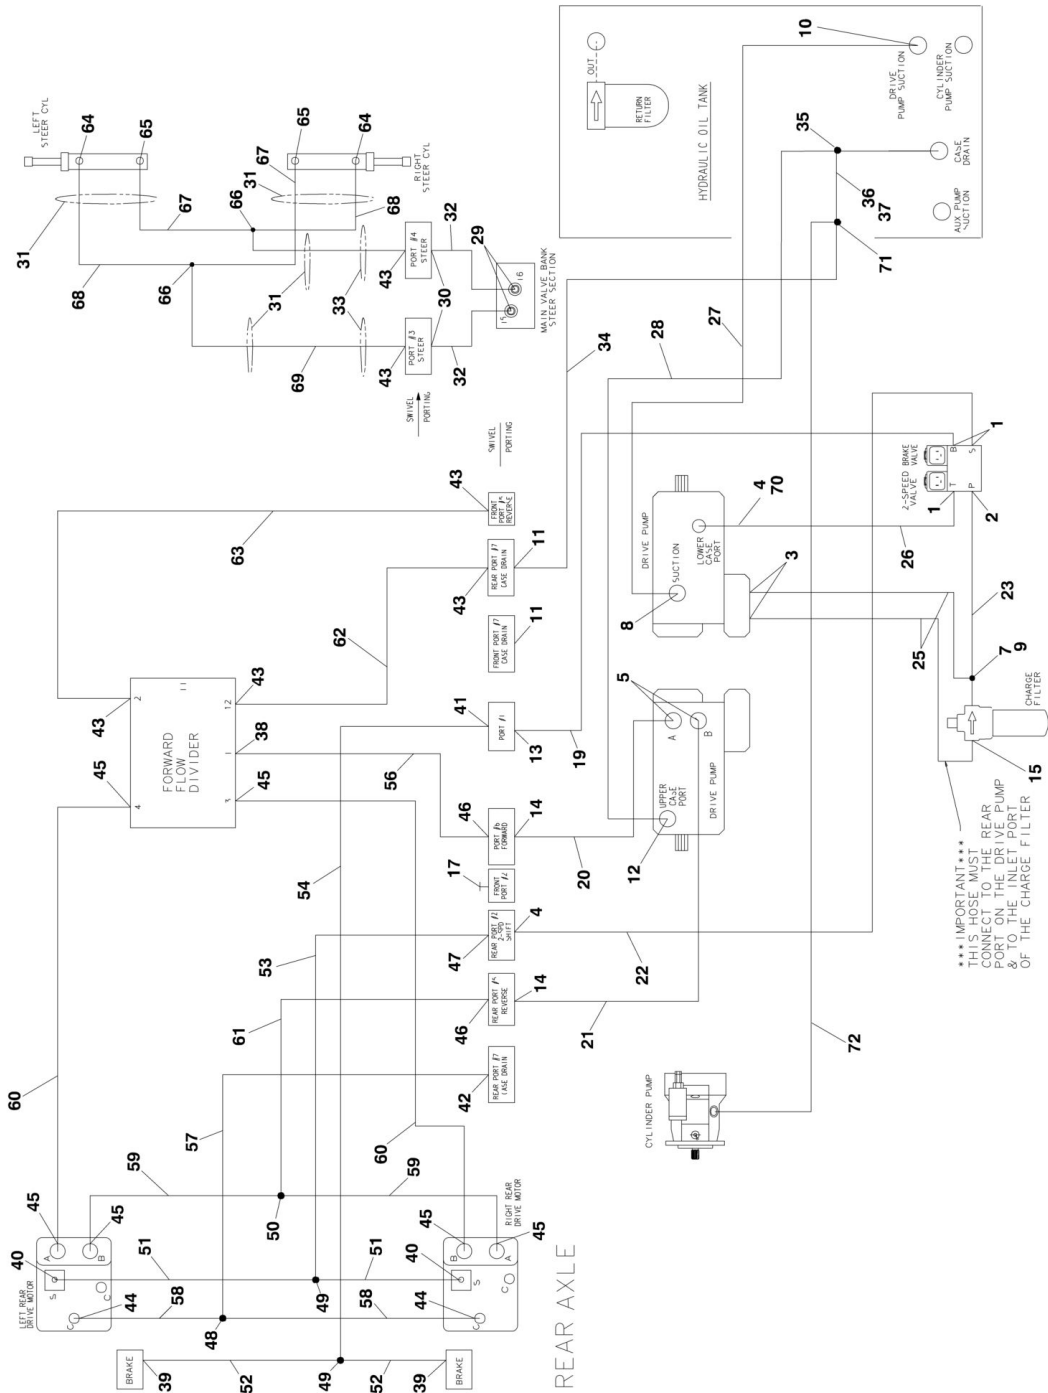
HYDRAULIC OIL TANK
OUT
RETURN FILTER
DRIVE PUMP SUCTION
CYLINDER PUMP SUCTION
CASE DRAIN
AUX PUMP SUCTION
10
35
36
37
71
LEFT STEER CYL
RIGHT STEER CYL
64
65
65
64
31
67
31
67
66
68
68
66
31
33
32
29
15
16
MAIN VALVE BANK STEER SECTION
PORT #4 STEER
PORT #3 STEER
43
43
30
32
69
SWIVEL PORTING
34
28
27
SWIVEL PORTING
2-SPEED BRAKE VALVE
B
S
T
P
1
1
2
DRIVE PUMP
SUCTION
LOWER CASE PORT
4
70
3
8
26
23
25
7
9
CHARGE FILTER
15
FRONT PORT #5 REVERSE
REAR PORT #7 CASE DRAIN
FRONT PORT #7 CASE DRAIN
43
43
11
11
63
62
FORWARD FLOW DIVIDER
2
11
12
1
4
4
43
43
38
45
45
PORT #1
41
13
19
5
A
B
UPPER CASE PORT
DRIVE PUMP
12
56
PORT #6 FORWARD
46
14
20
FRONT PORT #2
17
54
REAR PORT #2 2-SPD SHIFT
47
4
22
53
REAR PORT #5 REVERSE
46
14
21
61
REAR PORT #7 CASE DRAIN
42
72
***IMPORTANT*** THIS HOSE MUST CONNECT TO THE REAR PORT ON THE DRIVE PUMP & TO THE INLET PORT OF THE CHARGE FILTER
CYLINDER PUMP
60
57
60
59
59
50
45
45
A
B
LEFT REAR DRIVE MOTOR
S
C
C
40
51
58
44
48
49
45
45
B
A
RIGHT REAR DRIVE MOTOR
S
C
C
40
51
58
44
49
BRAKE
39
52
52
BRAKE
39
REAR AXLE